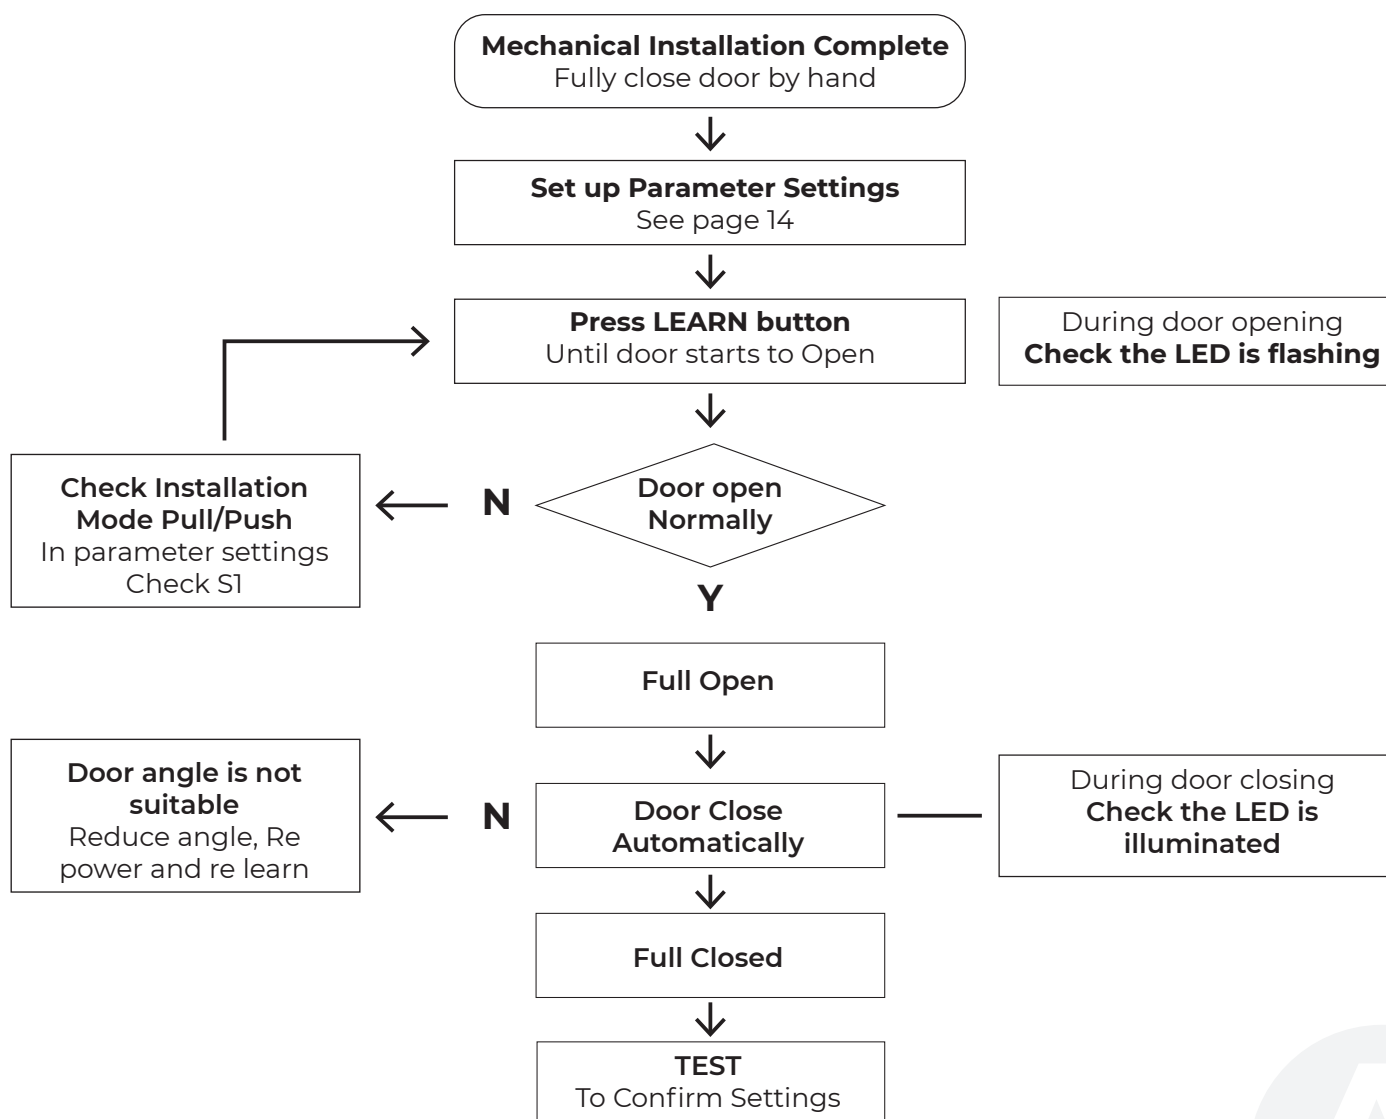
**Mechanical Installation Complete**
Fully close door by hand

**Set up Parameter Settings**
See page 14

**Press LEARN button**
Until door starts to Open

During door opening
**Check the LED is flashing**

**Check Installation Mode Pull/Push**
In parameter settings Check S1

N

**Door open Normally**

Y

**Full Open**

**Door angle is not suitable**
Reduce angle, Re power and re learn

N

**Door Close Automatically**

During door closing
**Check the LED is illuminated**

**Full Closed**

**TEST**
To Confirm Settings